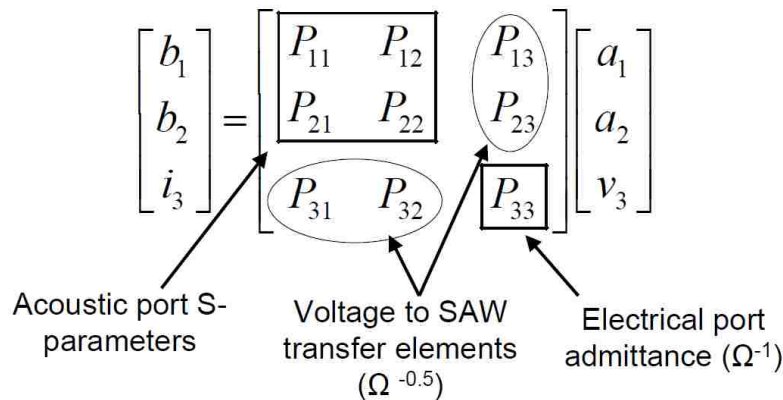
$$\begin{bmatrix} b_1 \\ b_2 \\ i_3 \end{bmatrix} = \begin{bmatrix} P_{11} & P_{12} & P_{13} \\ P_{21} & P_{22} & P_{23} \\ P_{31} & P_{32} & P_{33} \end{bmatrix} \begin{bmatrix} a_1 \\ a_2 \\ v_3 \end{bmatrix}$$

Acoustic port S-parameters

Voltage to SAW transfer elements ($\Omega^{-0.5}$)

Electrical port admittance ($\Omega^{-1}$)